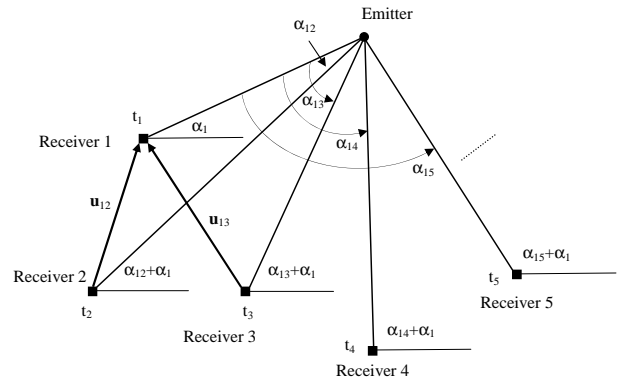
Emitter

$\alpha_{12}$

$t_1$

Receiver 1

$\alpha_1$

$\alpha_{13}$

$\alpha_{14}$

$\alpha_{15}$

$\mathbf{u}_{12}$

$\mathbf{u}_{13}$

Receiver 2

$\alpha_{12}+\alpha_1$

$t_2$

$\alpha_{13}+\alpha_1$

$t_3$

Receiver 3

$\alpha_{15}+\alpha_1$

$t_5$

Receiver 5

$\alpha_{14}+\alpha_1$

$t_4$

Receiver 4